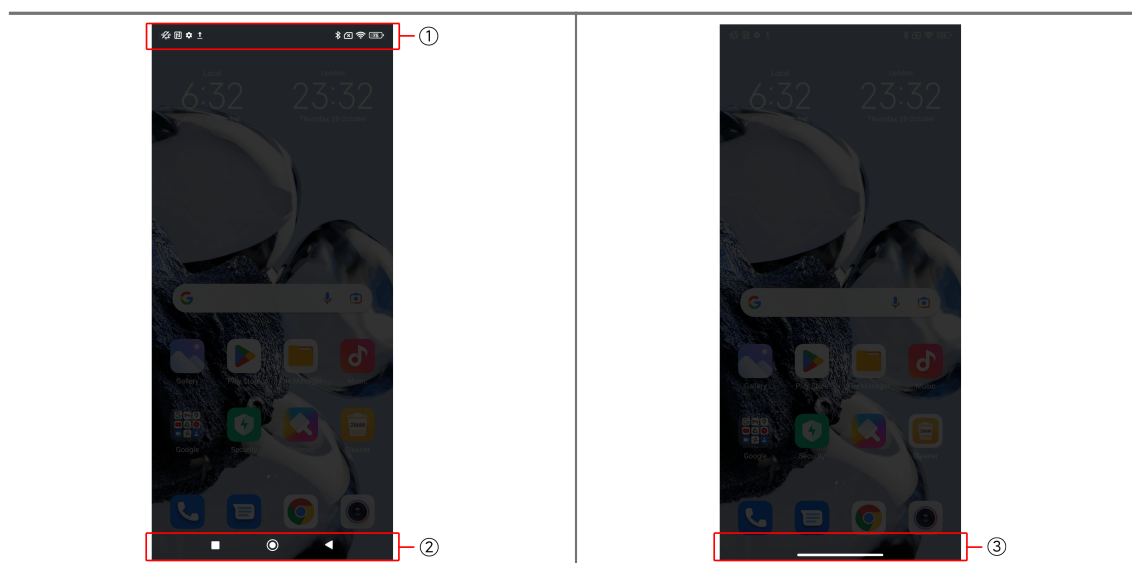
①

Local
6:32

London
23:32
Thursday 26 October

Gallery
Play Store
File Manager
Music

Google
Security
Themes

②

Local
6:32

London
23:32
Thursday 26 October

Gallery
Play Store
File Manager
Music

Google
Security
Themes

③